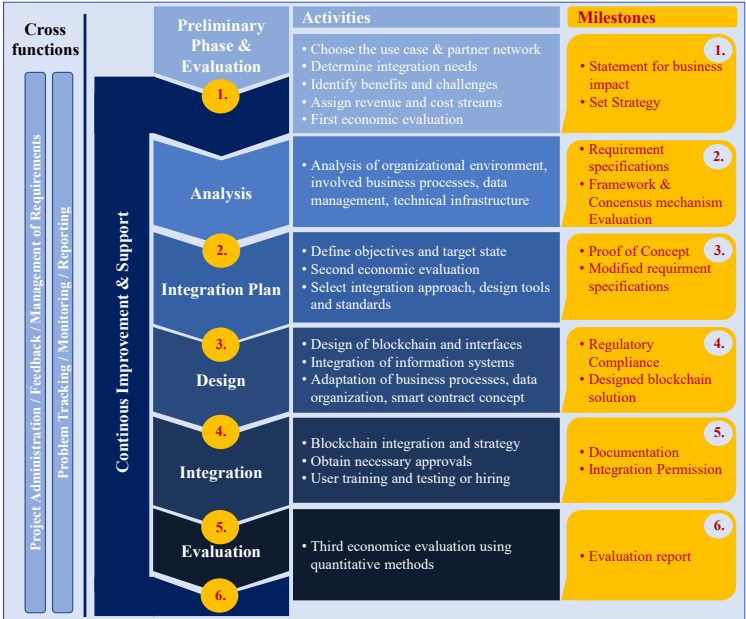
Cross functions

Project Administration / Feedback / Management of Requirements

Problem Tracking / Monitoring / Reporting

Continous Improvement & Support

Preliminary Phase & Evaluation

1.

Activities

Milestones

• Choose the use case & partner network
• Determine integration needs
• Identify benefits and challenges
• Assign revenue and cost streams
• First economic evaluation

1.
• Statement for business impact
• Set Strategy

Analysis

• Analysis of organizational environment, involved business processes, data management, technical infrastructure

2.
• Requirement specifications
• Framework & Concensus mechanism Evaluation

2.

Integration Plan

• Define objectives and target state
• Second economic evaluation
• Select integration approach, design tools and standards

3.
• Proof of Concept
• Modified requirment specifications

3.

Design

• Design of blockchain and interfaces
• Integration of information systems
• Adaptation of business processes, data organization, smart contract concept

4.
• Regulatory Compliance
• Designed blockchain solution

4.

Integration

• Blockchain integration and strategy
• Obtain necessary approvals
• User training and testing or hiring

5.
• Documentation
• Integration Permission

5.

Evaluation

• Third economice evaluation using quantitative methods

6.
• Evaluation report

6.